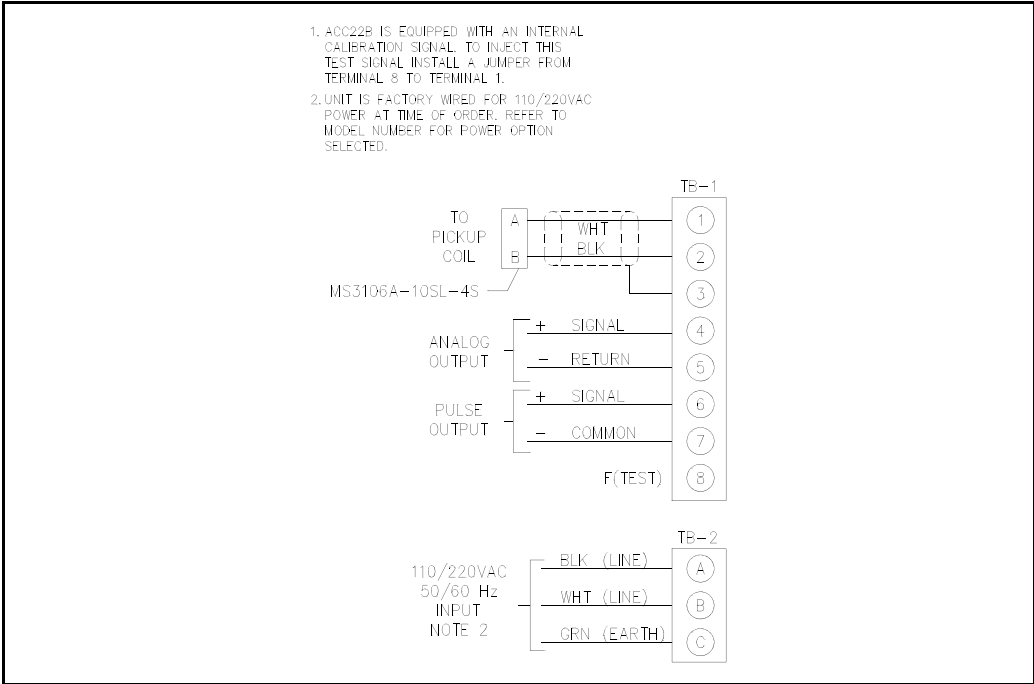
1. ACC22B IS EQUIPPED WITH AN INTERNAL CALIBRATION SIGNAL. TO INJECT THIS TEST SIGNAL INSTALL A JUMPER FROM TERMINAL 8 TO TERMINAL 1.

2. UNIT IS FACTORY WIRED FOR 110/220VAC POWER AT TIME OF ORDER. REFER TO MODEL NUMBER FOR POWER OPTION SELECTED.

TB-1

TO PICKUP COIL

A

B

WHT

BLK

MS3106A-10SL-4S

1

2

3

ANALOG OUTPUT

+ SIGNAL

- RETURN

4

5

PULSE OUTPUT

+ SIGNAL

- COMMON

6

7

F(TEST)

8

TB-2

110/220VAC 50/60 Hz INPUT NOTE 2

BLK (LINE)

WHT (LINE)

GRN (EARTH)

A

B

C